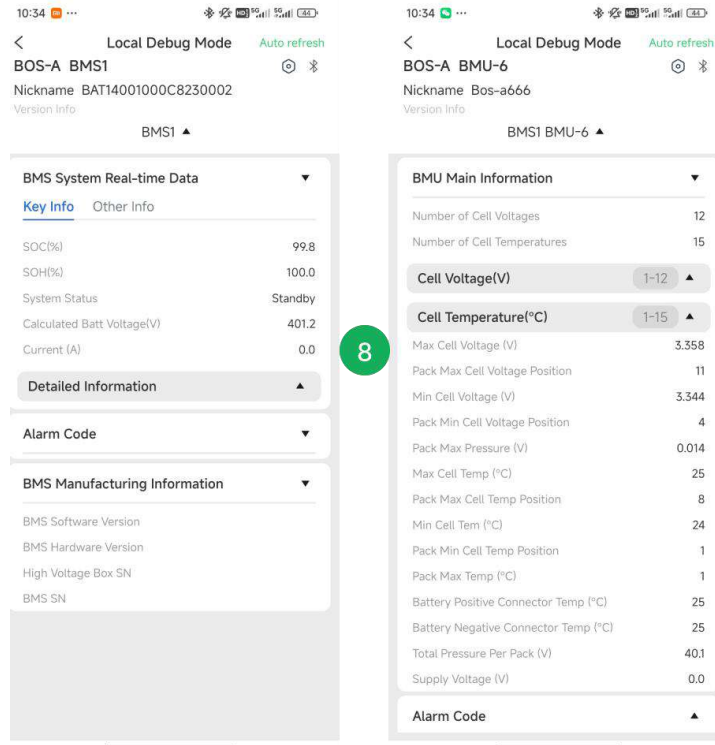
10:34 ···

<
Local Debug Mode
Auto refresh
BOS-A BMS1
Nickname BAT14001000C8230002
Version Info
BMS1 ▲

BMS System Real-time Data ▼
Key Info Other Info

| | |
|---|---|
| SOC(%) | 99.8 |
| SOH(%) | 100.0 |
| System Status | Standby |
| Calculated Batt Voltage(V) | 401.2 |
| Current (A) | 0.0 |

Detailed Information ▲

Alarm Code ▼

BMS Manufacturing Information ▼

BMS Software Version
BMS Hardware Version
High Voltage Box SN
BMS SN

8

10:34 ···

<
Local Debug Mode
Auto refresh
BOS-A BMU-6
Nickname Bos-a666
Version Info
BMS1 BMU-6 ▲

BMU Main Information ▼

| | |
|---|---|
| Number of Cell Voltages | 12 |
| Number of Cell Temperatures | 15 |

Cell Voltage(V) 1-12 ▲

Cell Temperature(°C) 1-15 ▲

| | |
|---|---|
| Max Cell Voltage (V) | 3.358 |
| Pack Max Cell Voltage Position | 11 |
| Min Cell Voltage (V) | 3.344 |
| Pack Min Cell Voltage Position | 4 |
| Pack Max Pressure (V) | 0.014 |
| Max Cell Temp (°C) | 25 |
| Pack Max Cell Temp Position | 8 |
| Min Cell Tem (°C) | 24 |
| Pack Min Cell Temp Position | 1 |
| Pack Max Temp (°C) | 1 |
| Battery Positive Connector Temp (°C) | 25 |
| Battery Negative Connector Temp (°C) | 25 |
| Total Pressure Per Pack (V) | 40.1 |
| Supply Voltage (V) | 0.0 |

Alarm Code ▲